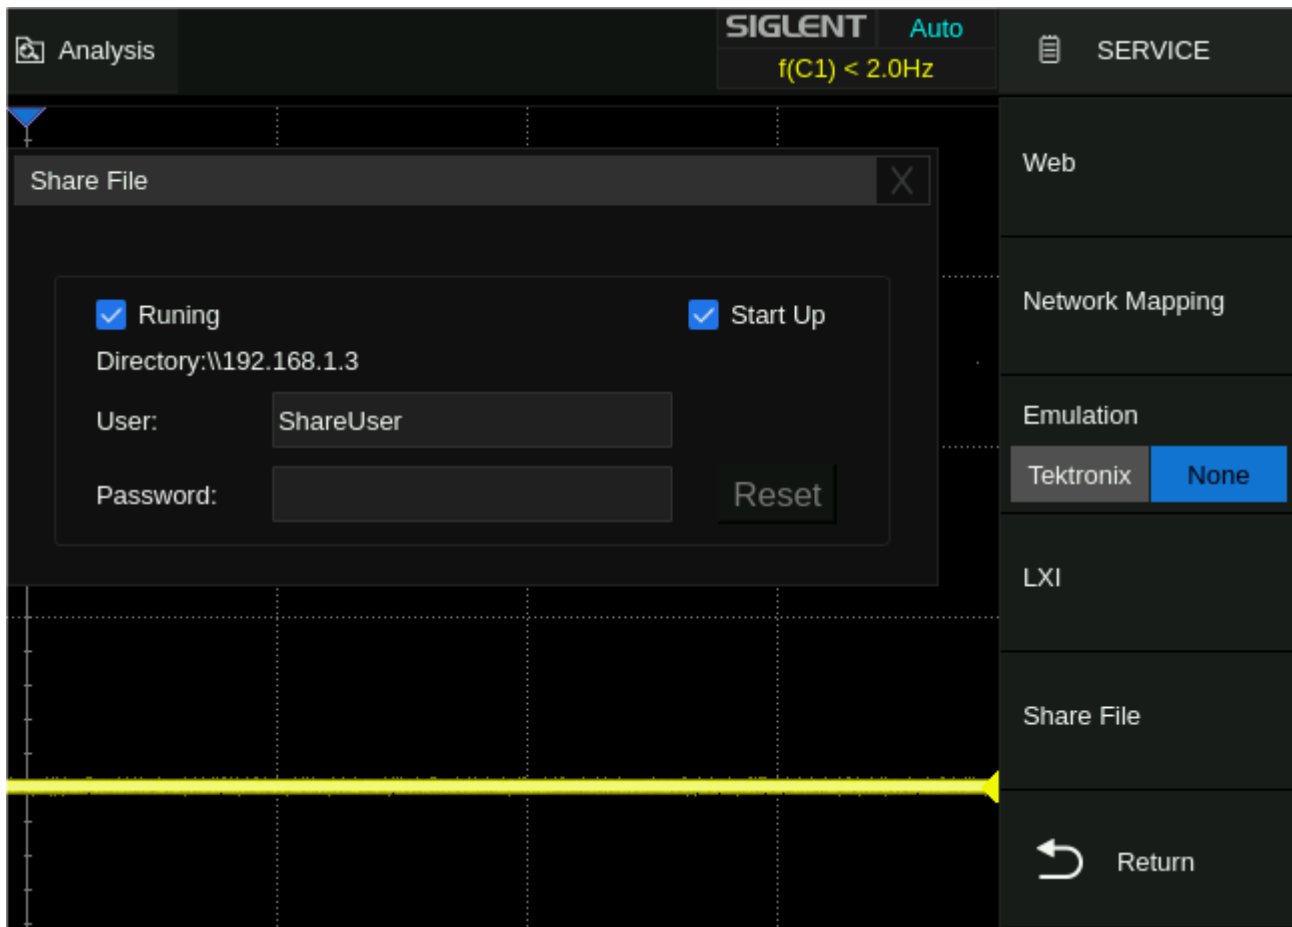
Analysis

SIGLENT Auto
f(C1) < 2.0Hz

SERVICE

Share File X

Runing
Start Up
Directory:\\192.168.1.3
User: ShareUser
Password:
Reset

Web

Network Mapping

Emulation
Tektronix None

LXI

Share File

Return